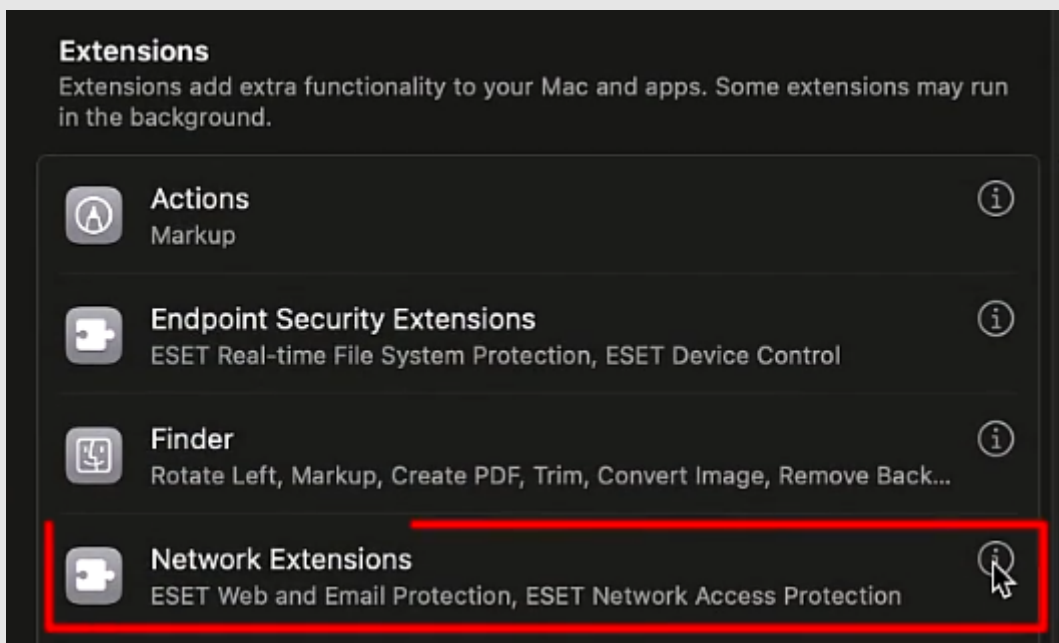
Extensions
Extensions add extra functionality to your Mac and apps. Some extensions may run in the background.

Actions
Markup

Endpoint Security Extensions
ESET Real-time File System Protection, ESET Device Control

Finder
Rotate Left, Markup, Create PDF, Trim, Convert Image, Remove Back...

Network Extensions
ESET Web and Email Protection, ESET Network Access Protection